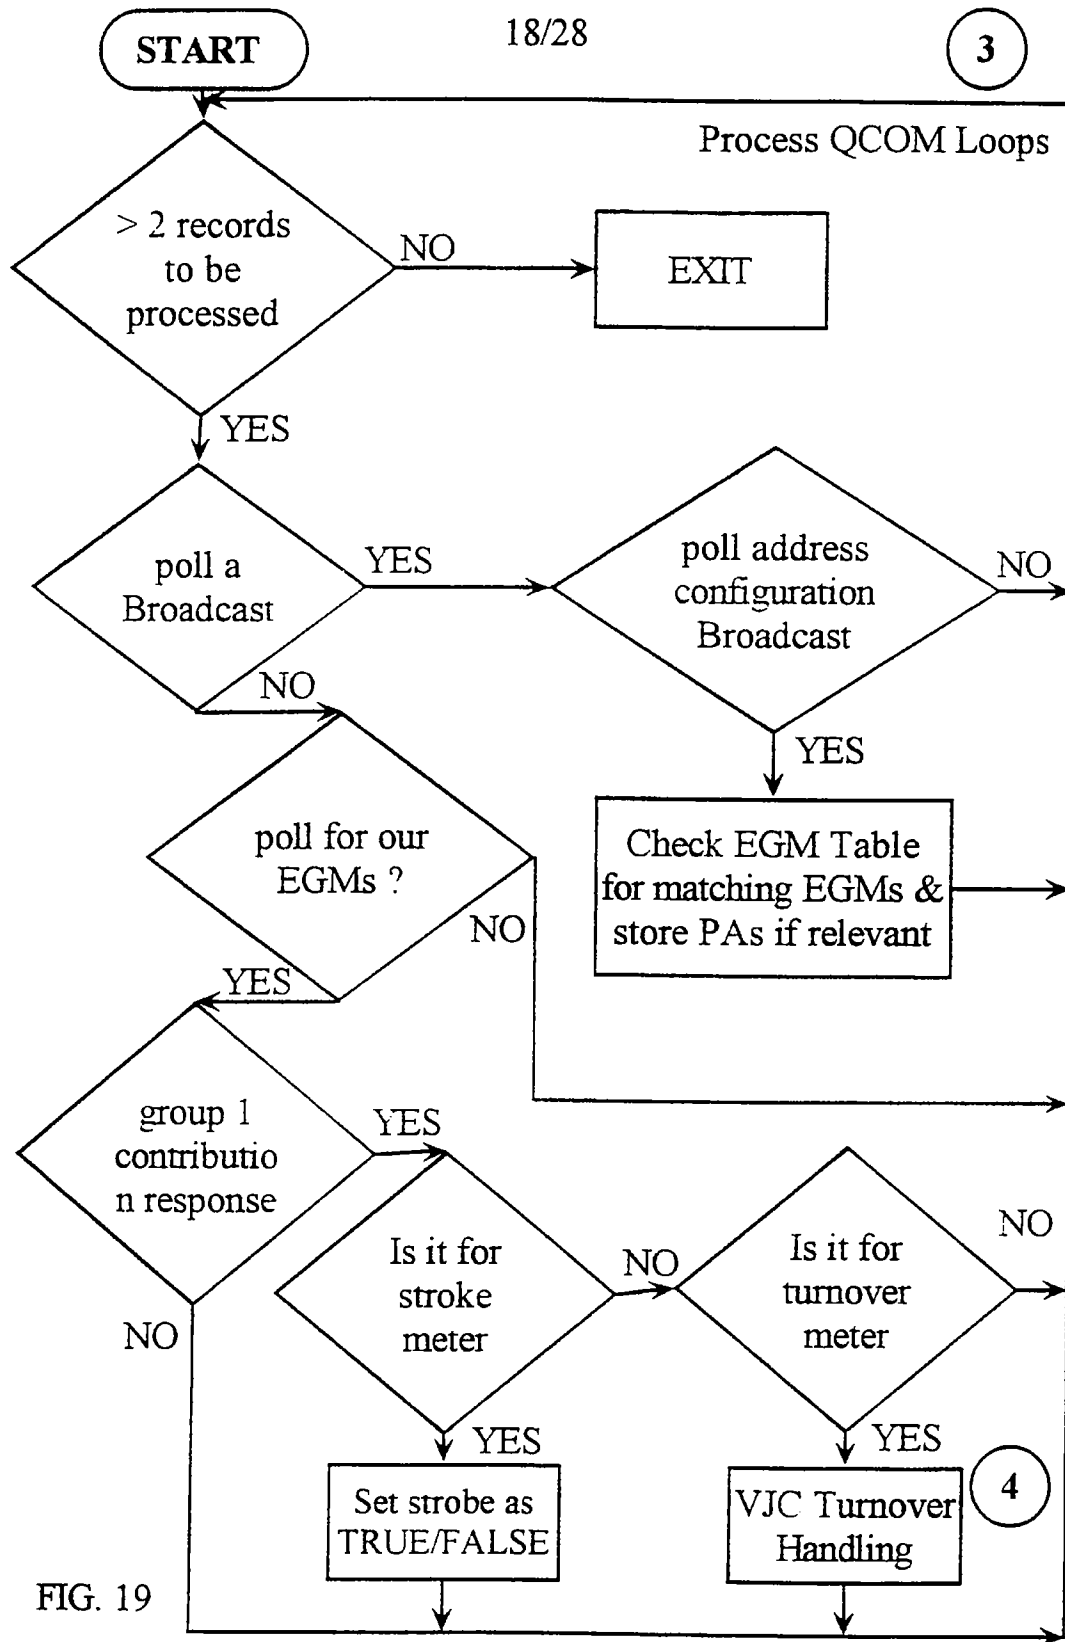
START

18/28

3

Process QCOM Loops

> 2 records to be processed

NO

EXIT

YES

poll a Broadcast

YES

poll address configuration Broadcast

NO

NO

YES

poll for our EGMs ?

Check EGM Table for matching EGMs & store PAs if relevant

NO

YES

group 1 contributio n response

YES

NO

Is it for stroke meter

NO

Is it for turnover meter

NO

YES

YES

4

Set strobe as TRUE/FALSE

VJC Turnover Handling

FIG. 19